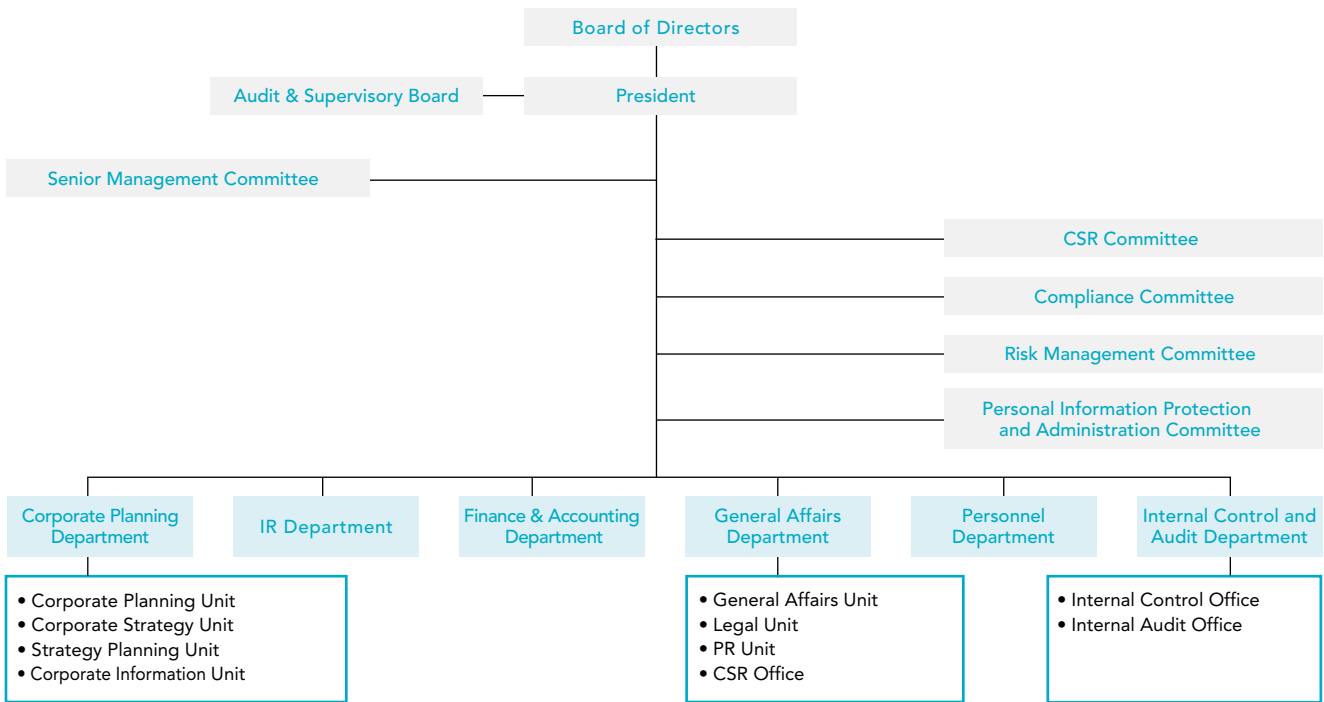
Board of Directors

Audit & Supervisory Board

President

Senior Management Committee

CSR Committee

Compliance Committee

Risk Management Committee

Personal Information Protection and Administration Committee

Corporate Planning Department

IR Department

Finance & Accounting Department

General Affairs Department

Personnel Department

Internal Control and Audit Department

• Corporate Planning Unit
• Corporate Strategy Unit
• Strategy Planning Unit
• Corporate Information Unit

• General Affairs Unit
• Legal Unit
• PR Unit
• CSR Office

• Internal Control Office
• Internal Audit Office